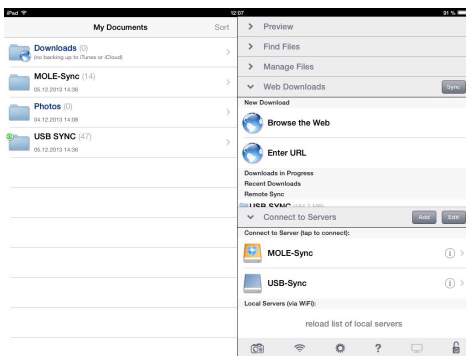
iPad
12:07
91 %

My Documents
Sort

Downloads (0)
(no backing up to iTunes or iCloud)

MOLE-Sync (14)
05.12.2013 14:36

Photos (0)
04.12.2013 14:08

USB SYNC (47)
05.12.2013 14:36

Preview

Find Files

Manage Files

Web Downloads
Sync

New Download

Browse the Web

Enter URL

Downloads in Progress
Recent Downloads
Remote Sync
USB SYNC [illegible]

Connect to Servers
Add
Edit

Connect to Server (tap to connect):

MOLE-Sync

USB-Sync

Local Servers (via WiFi):

reload list of local servers

?